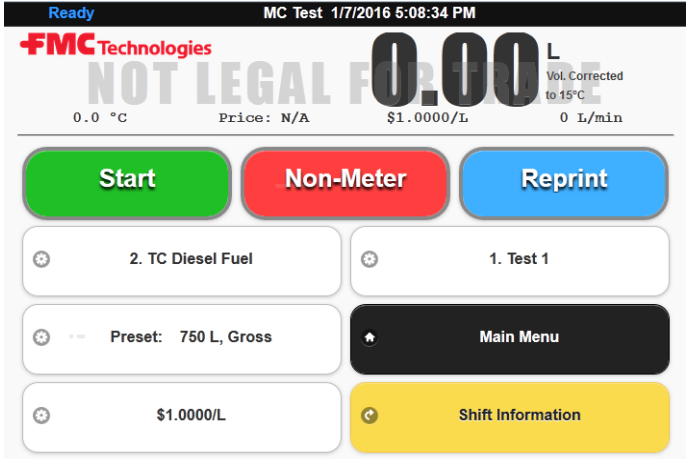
Ready MC Test 1/7/2016 5:08:34 PM

FMC Technologies

NOT LEGAL FOR TRADE

0.00 L

Vol. Corrected to 15°C

0.0 °C Price: N/A $1.0000/L 0 L/min

Start

Non-Meter

Reprint

2. TC Diesel Fuel

1. Test 1

Preset: 750 L, Gross

Main Menu

$1.0000/L

Shift Information